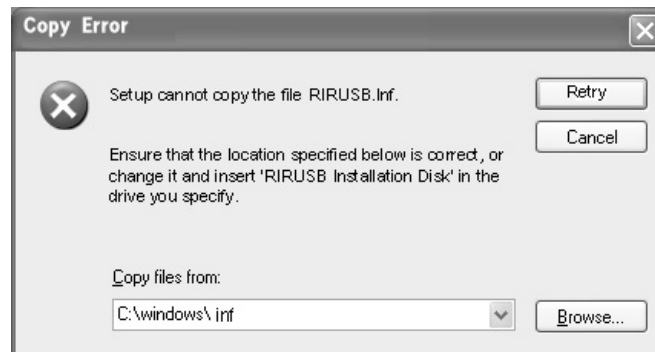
Copy Error

Setup cannot copy the file RIRUSB.Inf.

Retry

Cancel

Ensure that the location specified below is correct, or change it and insert 'RIRUSB Installation Disk' in the drive you specify.

Copy files from:

C:\windows\ inf

Browse...